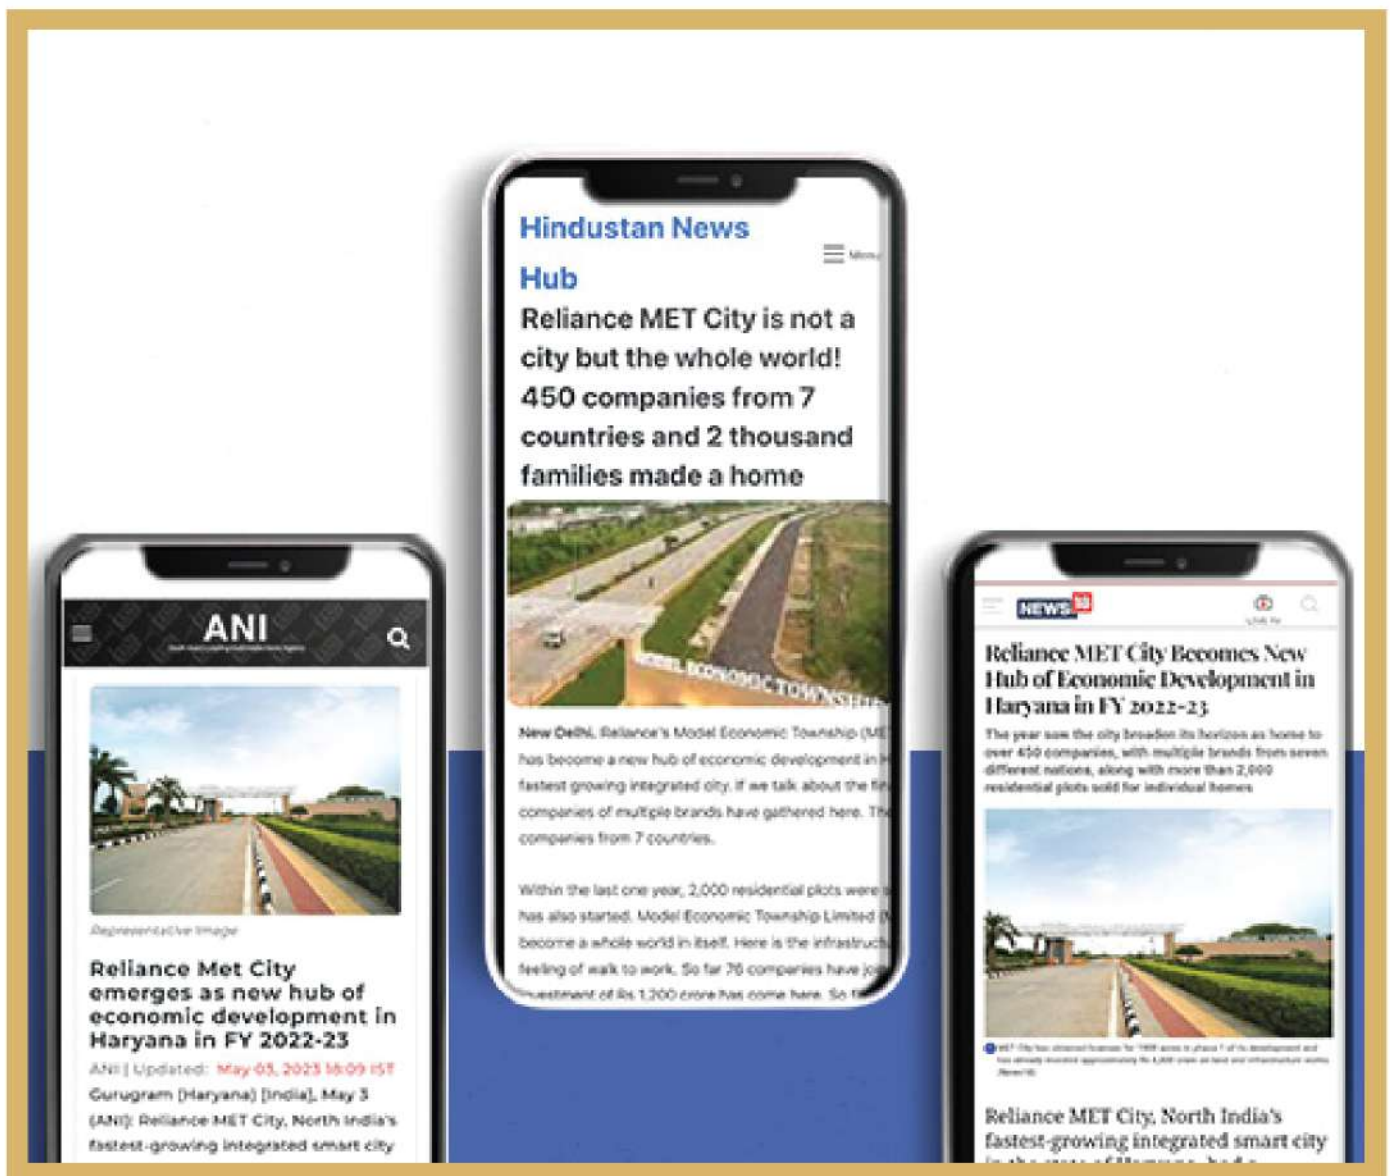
Hindustan News Hub

Menu

Reliance MET City is not a city but the whole world! 450 companies from 7 countries and 2 thousand families made a home

MODEL ECONOMIC TOWNSHIP

New Delhi. Reliance's Model Economic Township (ME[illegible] has become a new hub of economic development in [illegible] fastest growing integrated city. If we talk about the fi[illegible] companies of multiple brands have gathered here. Th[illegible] companies from 7 countries.

Within the last one year, 2,000 residential plots were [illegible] has also started. Model Economic Township Limited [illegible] become a whole world in itself. Here is the infrastruct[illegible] feeling of walk to work. So far 76 companies have jo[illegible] investment of Rs 1,200 crore has come here. So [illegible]

ANI

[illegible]

Representative image

Reliance Met City emerges as new hub of economic development in Haryana in FY 2022-23

ANI | Updated: May 03, 2023 18:09 IST

Gurugram (Haryana) [India], May 3 (ANI): Reliance MET City, North India's fastest-growing integrated smart city

NEWS18

Reliance MET City Becomes New Hub of Economic Development in Haryana in FY 2022-23

The year saw the city broaden its horizon as home to over 450 companies, with multiple brands from seven different nations, along with more than 2,000 residential plots sold for individual homes

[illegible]

Reliance MET City, North India's fastest-growing integrated smart city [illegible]